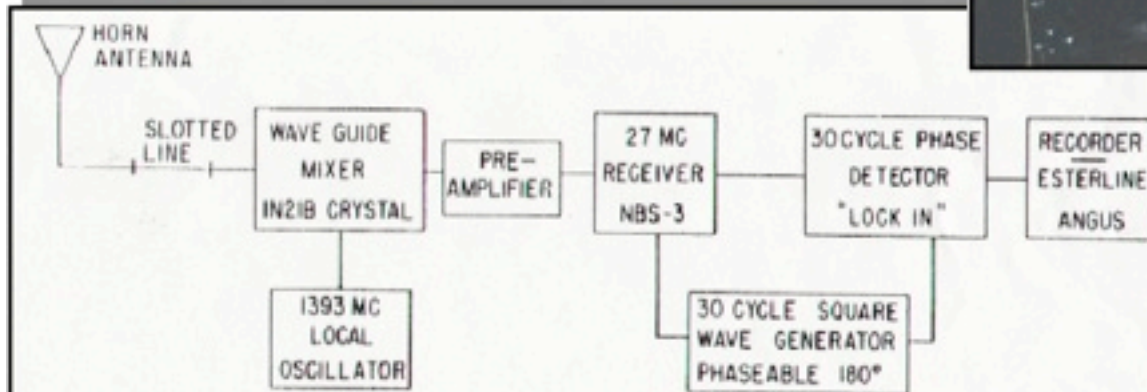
HORN ANTENNA

SLOTTED LINE

WAVE GUIDE MIXER IN21B CRYSTAL

PRE-AMPLIFIER

27 MC RECEIVER NBS-3

30 CYCLE PHASE DETECTOR "LOCK IN"

RECORDER ESTERLINE ANGUS

1393 MC LOCAL OSCILLATOR

30 CYCLE SQUARE WAVE GENERATOR PHASEABLE 180°